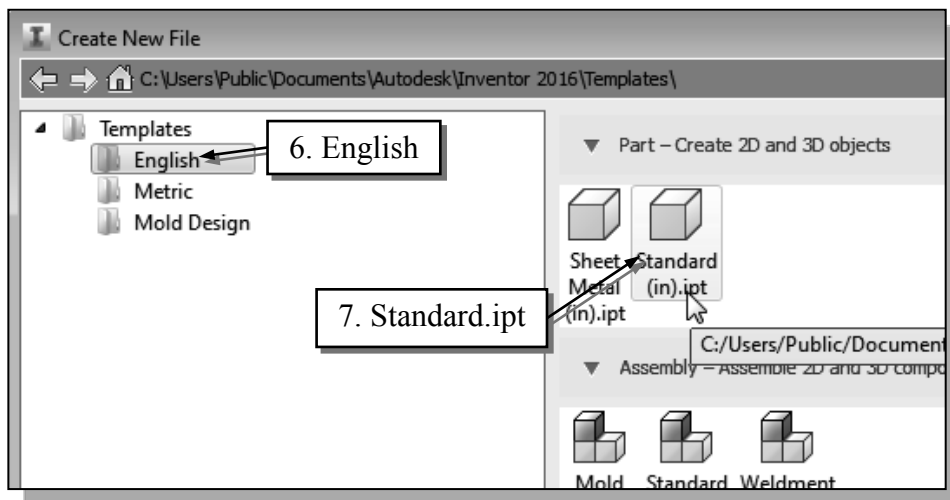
Create New File

C:\Users\Public\Documents\Autodesk\Inventor 2016\Templates\

Templates
English
Metric
Mold Design

6. English

Part – Create 2D and 3D objects

Sheet Metal (in).ipt
Standard (in).ipt

7. Standard.ipt

C:/Users/Public/Document

Assembly – Assemble 2D and 3D compo

Mold
Standard
Weldment